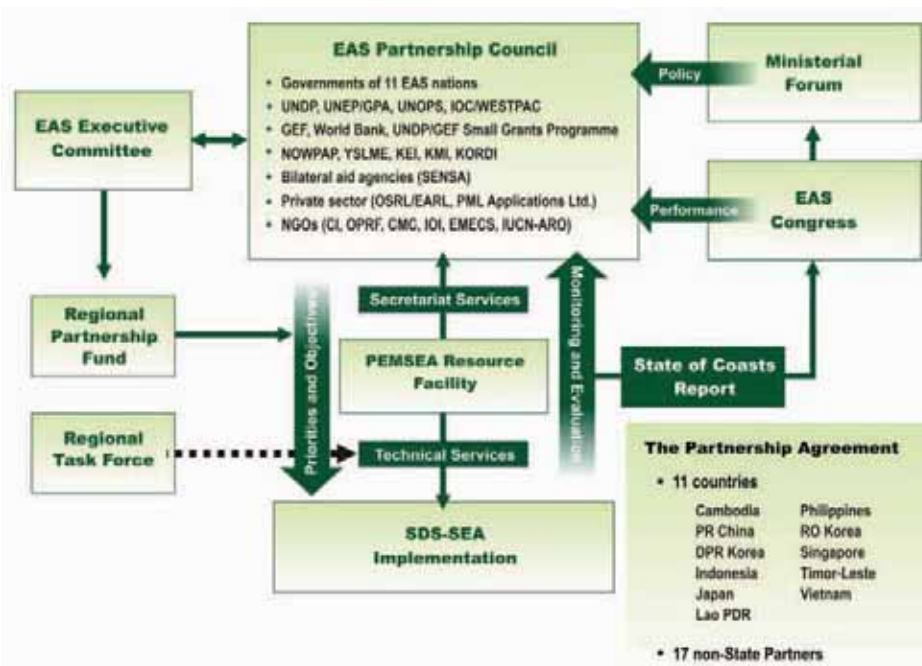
EAS Partnership Council

- Governments of 11 EAS nations
- UNDP, UNEP/GPA, UNOPS, IOC/WESTPAC
- GEF, World Bank, UNDP/GEF Small Grants Programme
- NOWPAP, YSLME, KEI, KMI, KORDI
- Bilateral aid agencies (SENSA)
- Private sector (OSRL/EARL, PML Applications Ltd.)
- NGOs (CI, OPRF, CMC, IOI, EMECS, IUCN-ARO)

Policy

Ministerial Forum

EAS Executive Committee

Performance

EAS Congress

Regional Partnership Fund

Priorities and Objectives

Secretariat Services

Monitoring and Evaluation

PEMSEA Resource Facility

State of Coasts Report

Regional Task Force

Technical Services

SDS-SEA Implementation

The Partnership Agreement

- 11 countries

Cambodia
PR China
DPR Korea
Indonesia
Japan
Lao PDR
Philippines
RO Korea
Singapore
Timor-Leste
Vietnam

- 17 non-State Partners